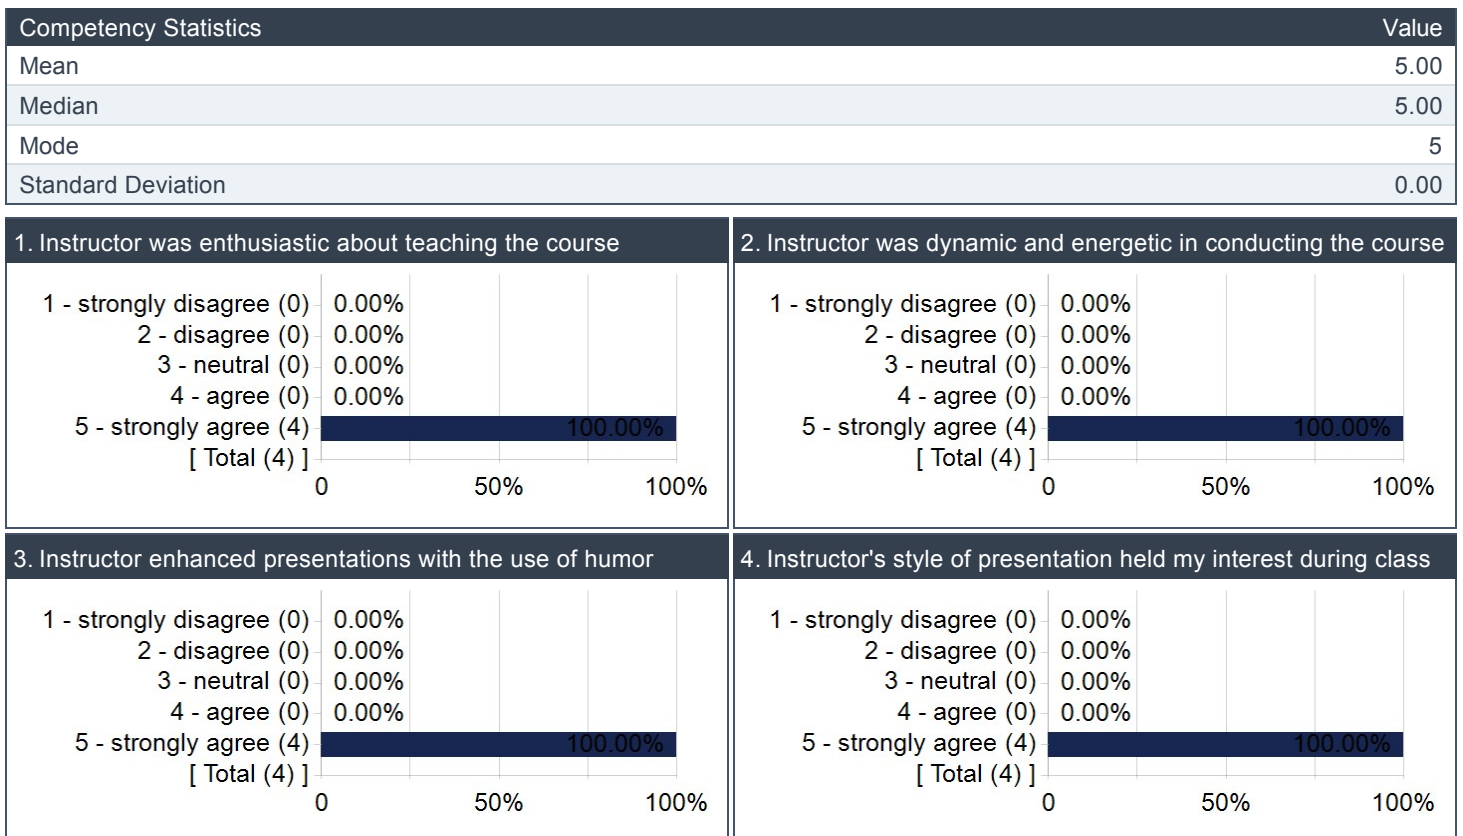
| Competency Statistics | Value |
|---|---|
| Mean | 5.00 |
| Median | 5.00 |
| Mode | 5 |
| Standard Deviation | 0.00 |

1. Instructor was enthusiastic about teaching the course

1 - strongly disagree (0) 0.00%
2 - disagree (0) 0.00%
3 - neutral (0) 0.00%
4 - agree (0) 0.00%
5 - strongly agree (4) 100.00%
[ Total (4) ]
0 50% 100%

2. Instructor was dynamic and energetic in conducting the course

1 - strongly disagree (0) 0.00%
2 - disagree (0) 0.00%
3 - neutral (0) 0.00%
4 - agree (0) 0.00%
5 - strongly agree (4) 100.00%
[ Total (4) ]
0 50% 100%

3. Instructor enhanced presentations with the use of humor

1 - strongly disagree (0) 0.00%
2 - disagree (0) 0.00%
3 - neutral (0) 0.00%
4 - agree (0) 0.00%
5 - strongly agree (4) 100.00%
[ Total (4) ]
0 50% 100%

4. Instructor's style of presentation held my interest during class

1 - strongly disagree (0) 0.00%
2 - disagree (0) 0.00%
3 - neutral (0) 0.00%
4 - agree (0) 0.00%
5 - strongly agree (4) 100.00%
[ Total (4) ]
0 50% 100%